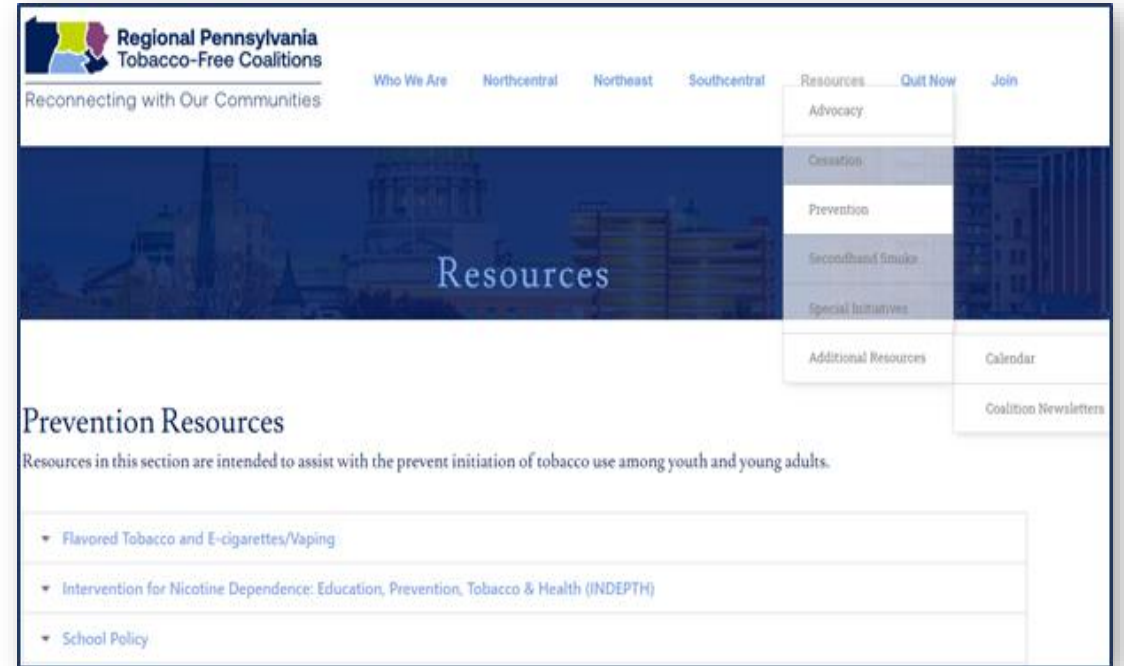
Regional Pennsylvania Tobacco-Free Coalitions

Reconnecting with Our Communities

Who We Are Northcentral Northeast Southcentral Resources Quit Now Join

Advocacy

Cessation

Prevention

Secondhand Smoke

Special Initiatives

Additional Resources

Calendar

Coalition Newsletters

Resources

Prevention Resources

Resources in this section are intended to assist with the prevent initiation of tobacco use among youth and young adults.

Flavored Tobacco and E-cigarettes/Vaping

Intervention for Nicotine Dependence: Education, Prevention, Tobacco & Health (INDEPTH)

School Policy